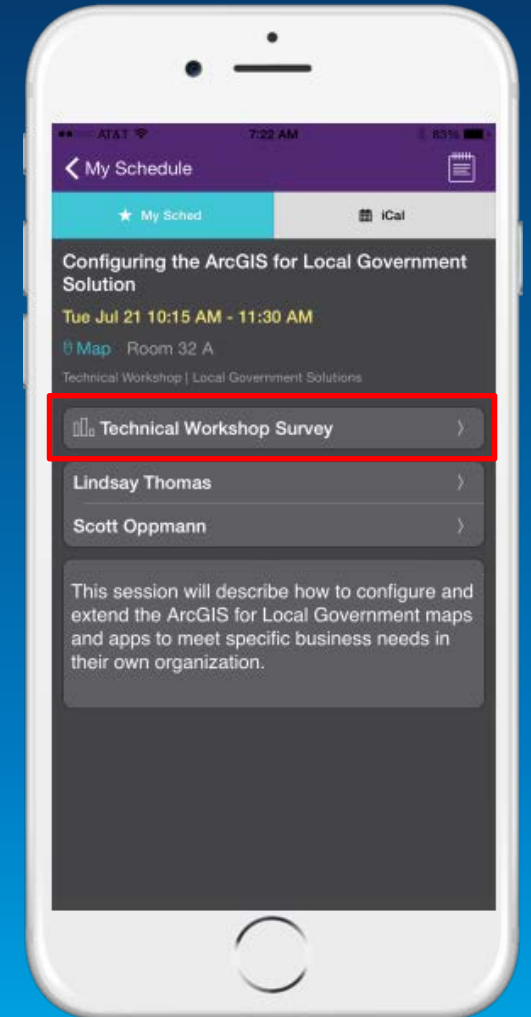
AT&T 7:22 AM 83%

My Schedule

My Sched

iCal

Configuring the ArcGIS for Local Government Solution

Tue Jul 21 10:15 AM - 11:30 AM

Map Room 32 A

Technical Workshop | Local Government Solutions

Technical Workshop Survey

Lindsay Thomas

Scott Oppmann

This session will describe how to configure and extend the ArcGIS for Local Government maps and apps to meet specific business needs in their own organization.